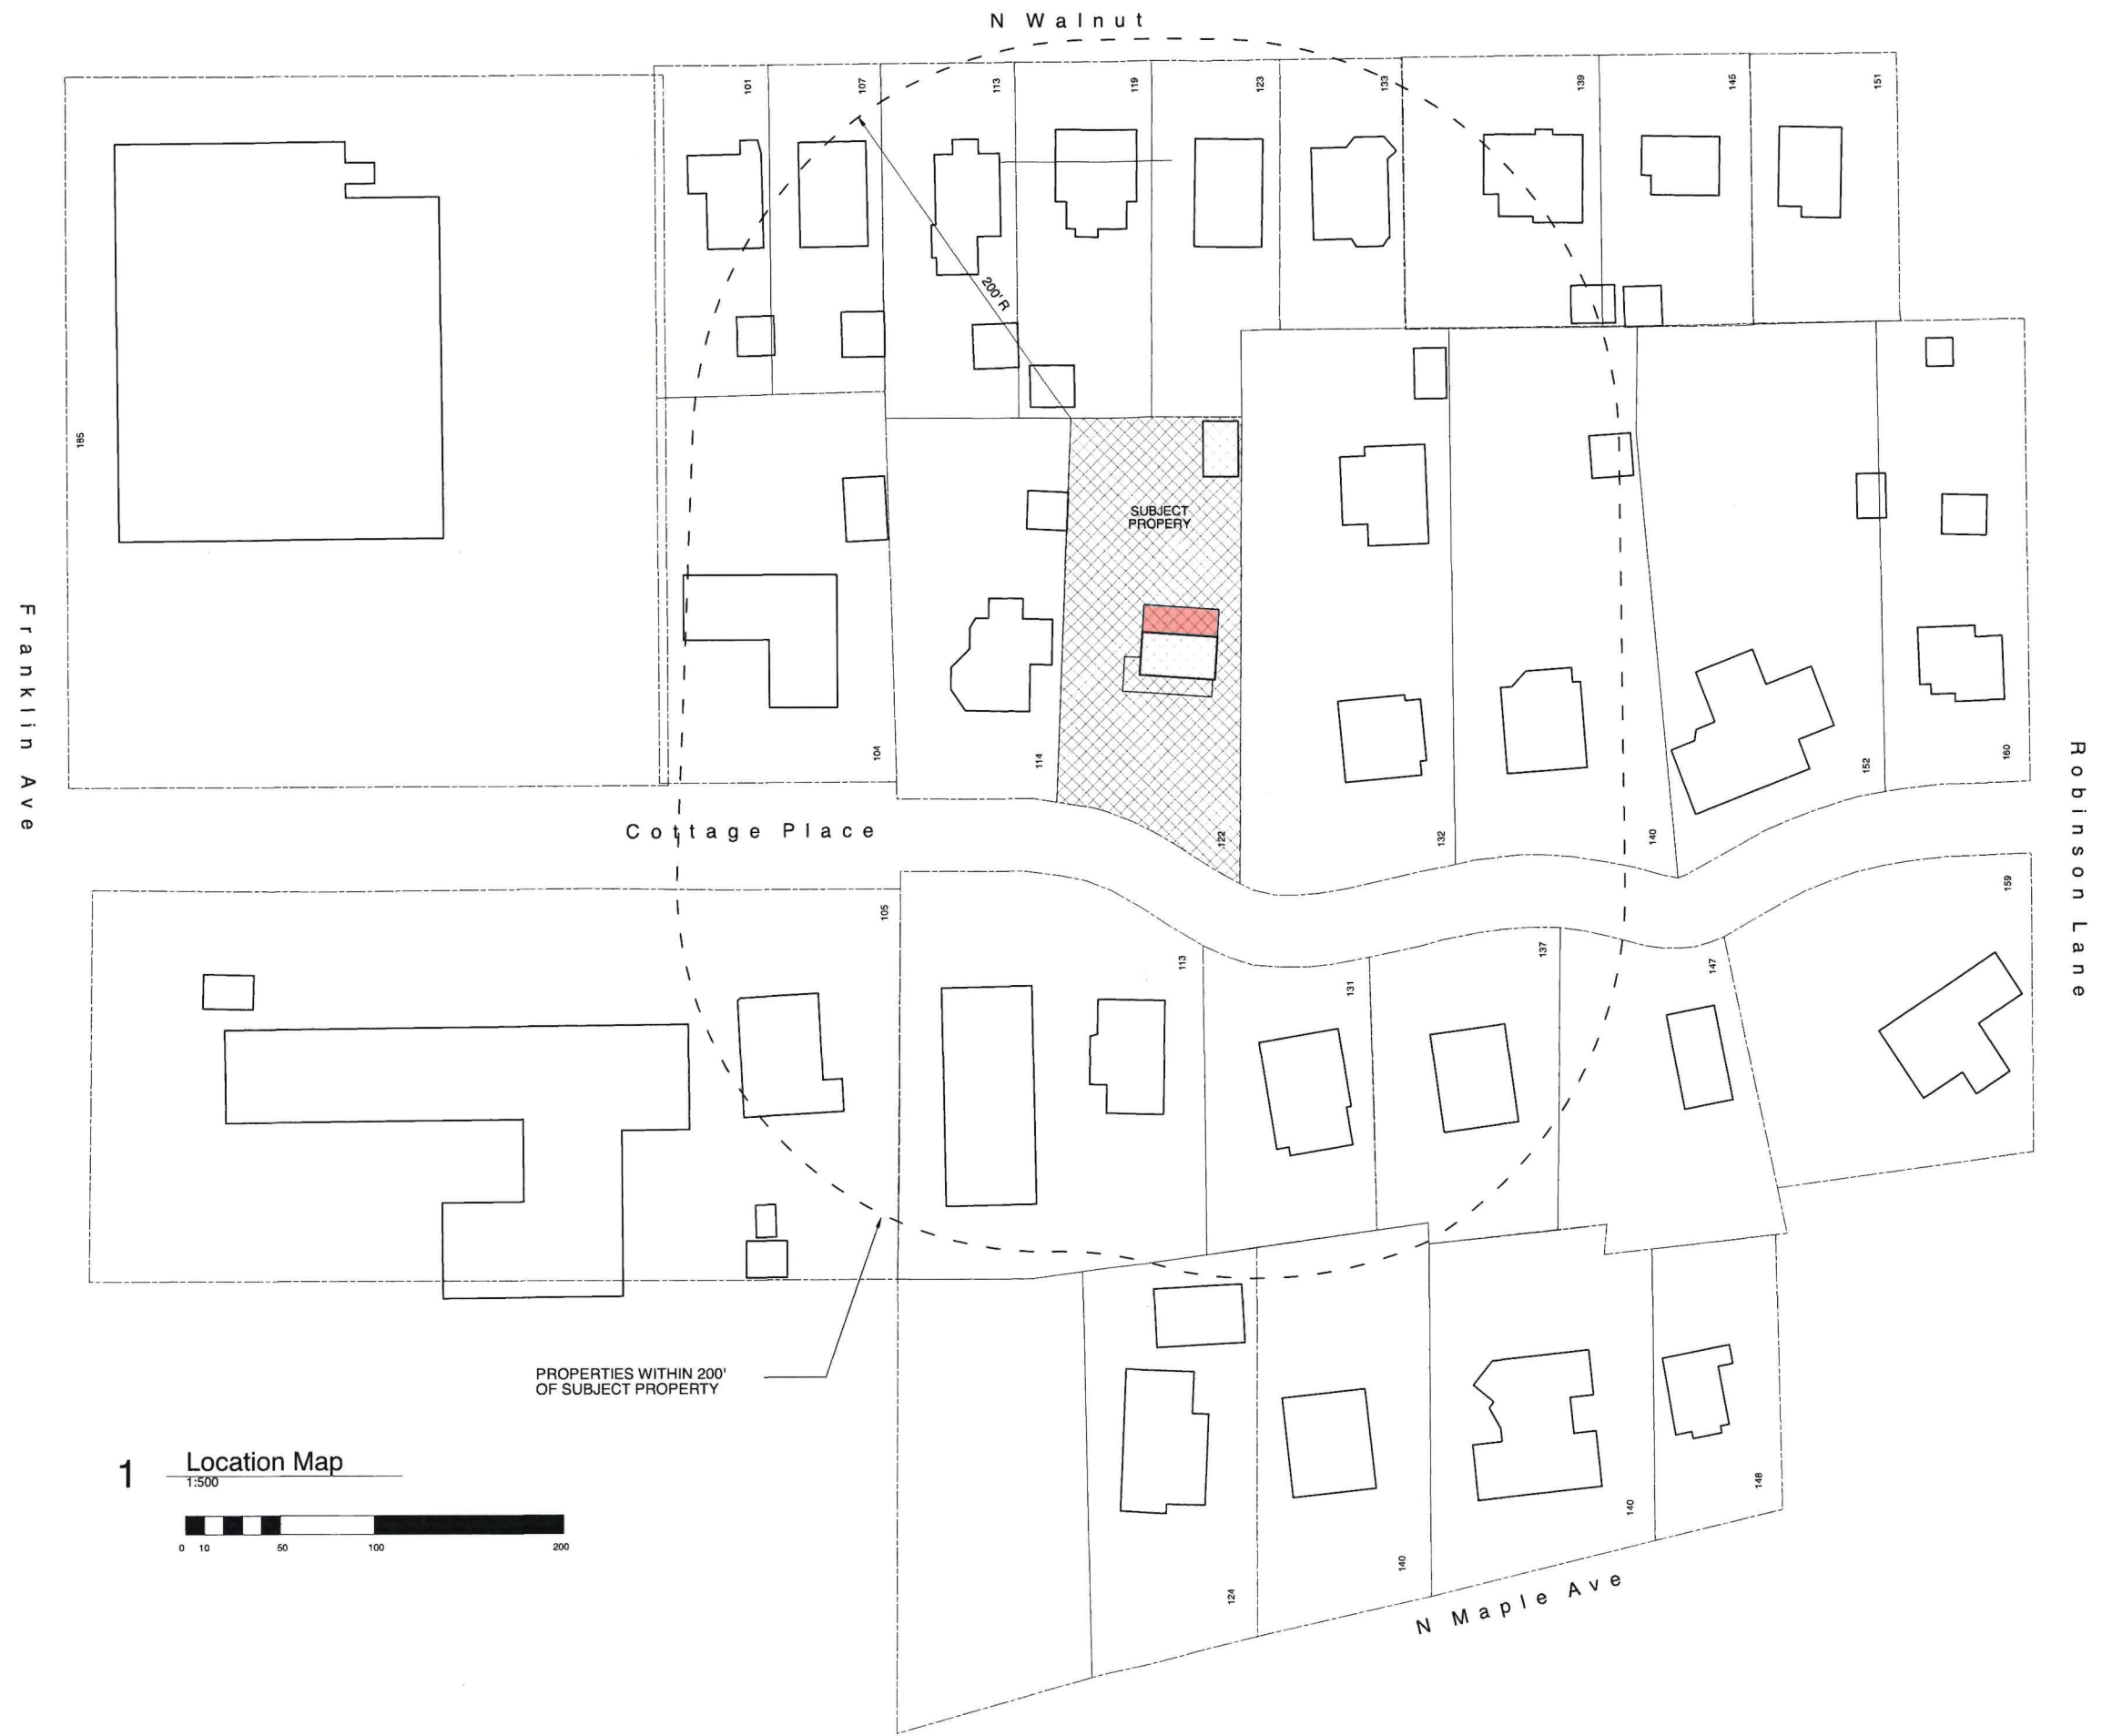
N Walnut

101
107
113
119
123
133
139
145
151

185

200' R

SUBJECT PROPERY

Franklin Ave

104
114
122
132
140
152
160

Robinson Lane

Cottage Place

105
113
131
137
147
159

PROPERTIES WITHIN 200' OF SUBJECT PROPERTY

124
140
140
148

N Maple Ave

1 Location Map
1:500

0 10 50 100 200